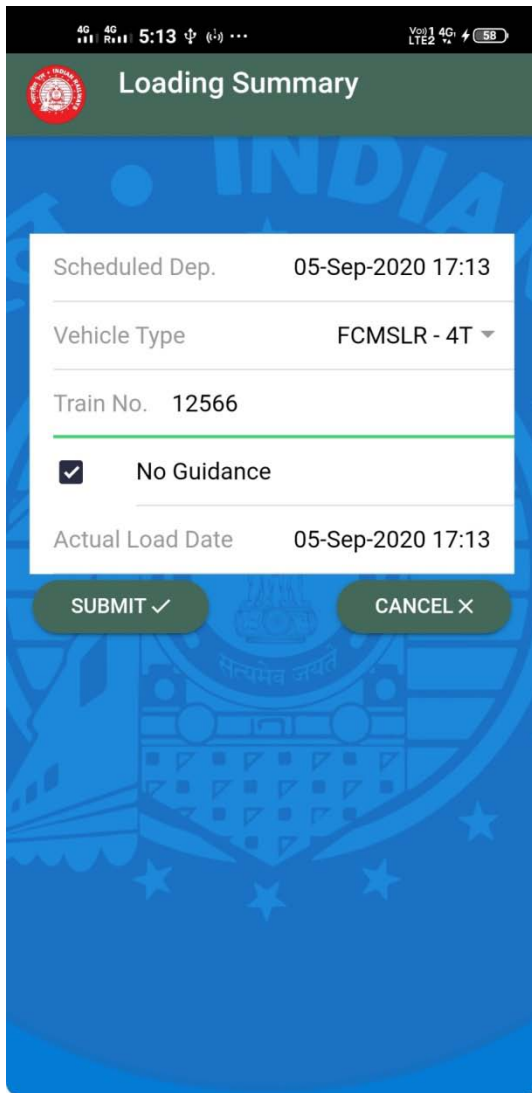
4G 4G 5:13 ···

Vo) 1 LTE2 4G 58

Loading Summary

INDIA

Scheduled Dep. 05-Sep-2020 17:13

Vehicle Type FCMSLR - 4T

Train No. 12566

No Guidance

Actual Load Date 05-Sep-2020 17:13

SUBMIT ✓

CANCEL ✕

सत्यमेव जयते